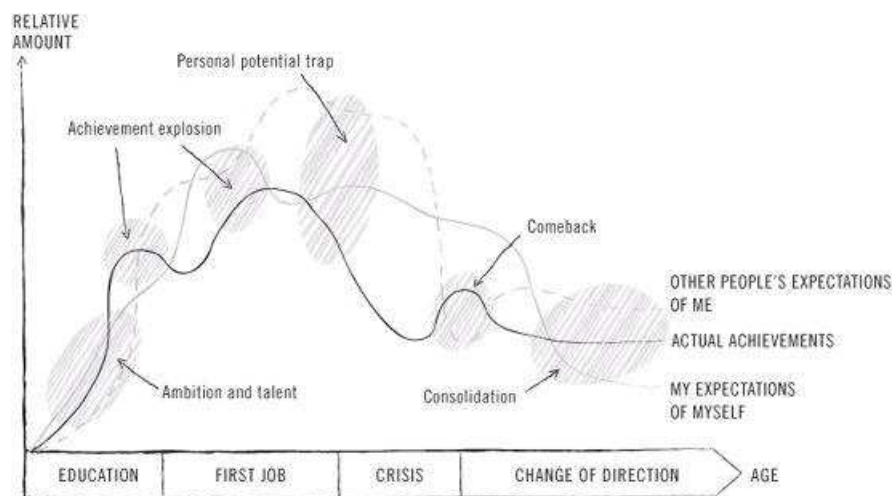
RELATIVE AMOUNT

Personal potential trap

Achievement explosion

Comeback

OTHER PEOPLE'S EXPECTATIONS OF ME

ACTUAL ACHIEVEMENTS

Ambition and talent

Consolidation

MY EXPECTATIONS OF MYSELF

EDUCATION

FIRST JOB

CRISIS

CHANGE OF DIRECTION

AGE